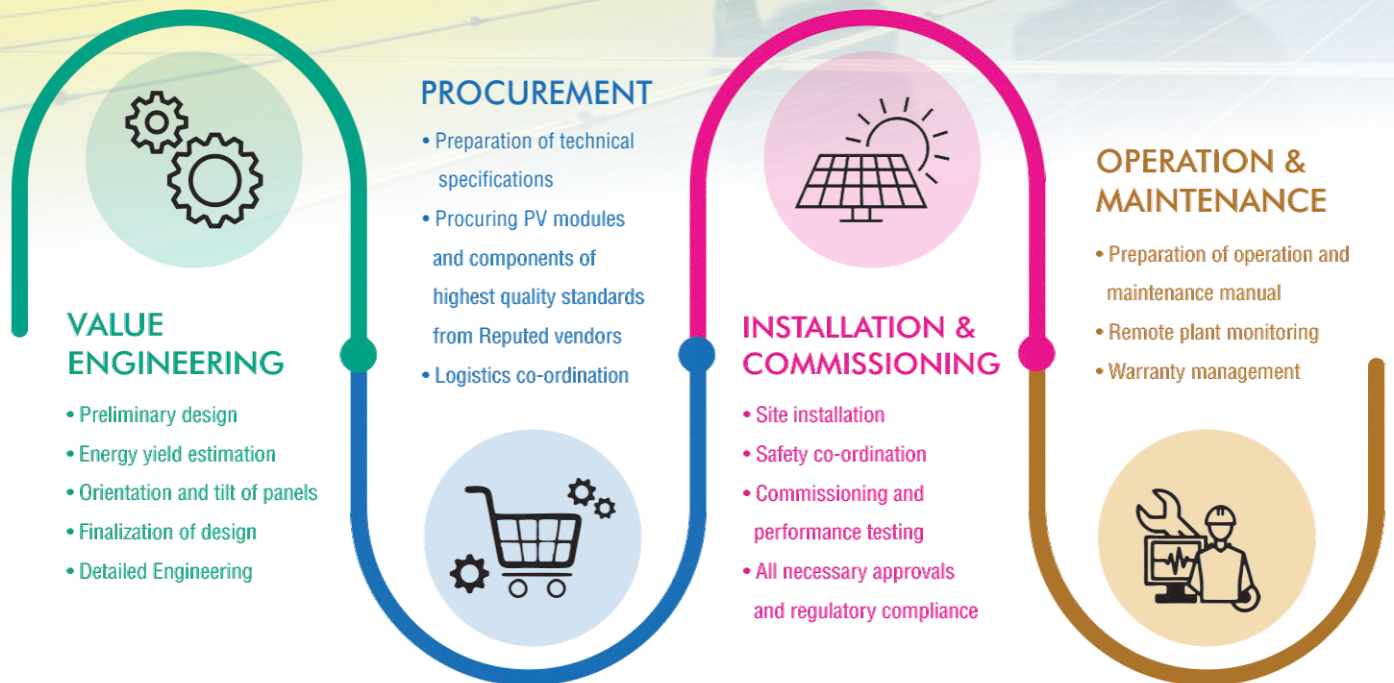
PROCUREMENT

• Preparation of technical specifications
• Procuring PV modules and components of highest quality standards from Reputed vendors
• Logistics co-ordination

OPERATION & MAINTENANCE

• Preparation of operation and maintenance manual
• Remote plant monitoring
• Warranty management

VALUE ENGINEERING

• Preliminary design
• Energy yield estimation
• Orientation and tilt of panels
• Finalization of design
• Detailed Engineering

INSTALLATION & COMMISSIONING

• Site installation
• Safety co-ordination
• Commissioning and performance testing
• All necessary approvals and regulatory compliance